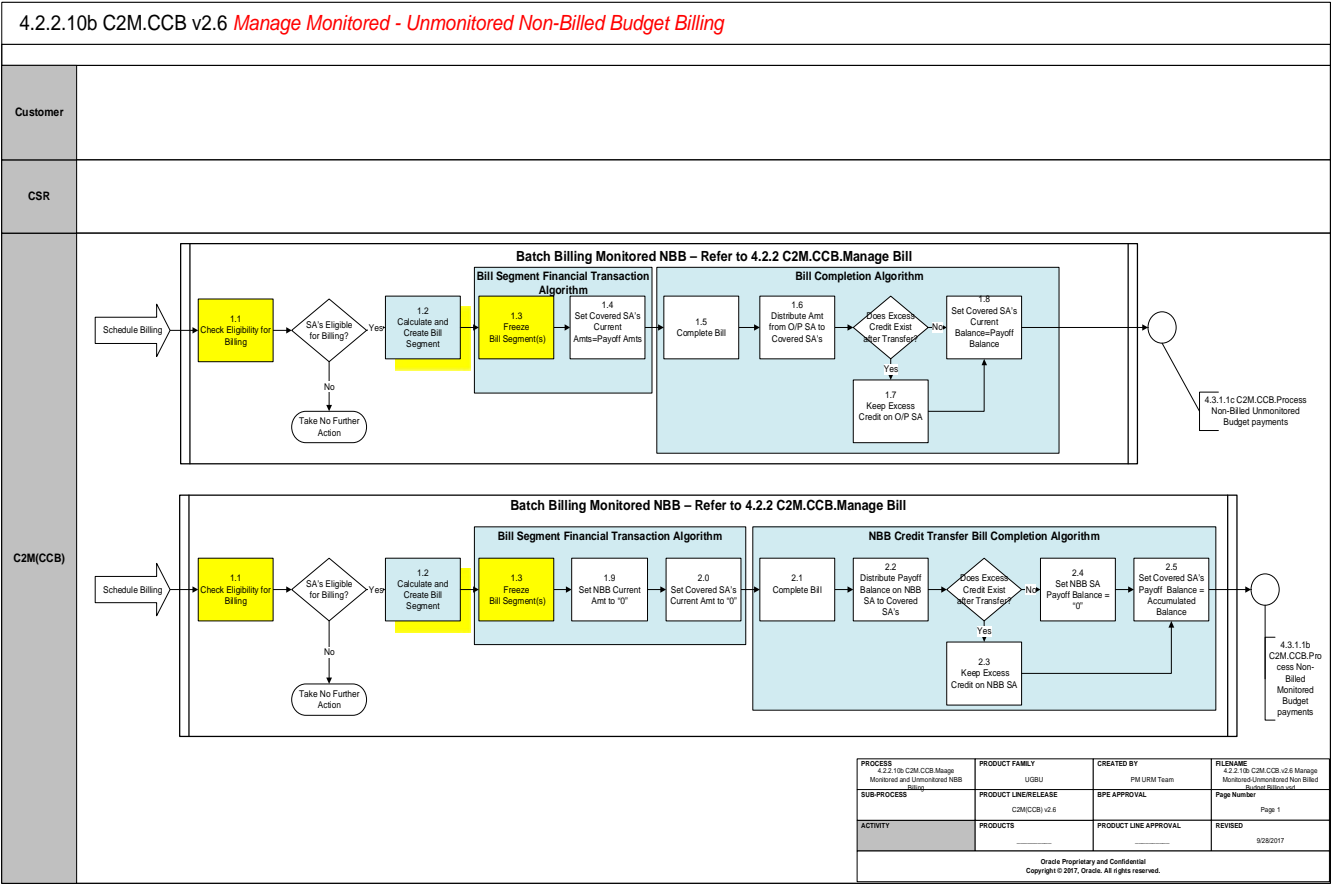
4.2.2.10b C2M.CCB v2.6 Manage Monitored - Unmonitored Non-Billed Budget Billing

Customer

CSR

C2M(CCB)

Batch Billing Monitored NBB – Refer to 4.2.2 C2M.CCB.Manage Bill

Bill Segment Financial Transaction Algorithm

Bill Completion Algorithm

Schedule Billing

1.1 Check Eligibility for Billing

SA's Eligible for Billing?

Yes

No

Take No Further Action

1.2 Calculate and Create Bill Segment

1.3 Freeze Bill Segment(s)

1.4 Set Covered SA's Current Amts=Payoff Amts

1.5 Complete Bill

1.6 Distribute Amt from O/P SA to Covered SA's

Does Excess Credit Exist after Transfer?

No

Yes

1.7 Keep Excess Credit on O/P SA

1.8 Set Covered SA's Current Balance=Payoff Balance

4.3.1.1c C2M.CCB.Process Non-Billed Unmonitored Budget payments

Batch Billing Monitored NBB – Refer to 4.2.2 C2M.CCB.Manage Bill

Bill Segment Financial Transaction Algorithm

NBB Credit Transfer Bill Completion Algorithm

Schedule Billing

1.1 Check Eligibility for Billing

SA's Eligible for Billing?

Yes

No

Take No Further Action

1.2 Calculate and Create Bill Segment

1.3 Freeze Bill Segment(s)

1.9 Set NBB Current Amt to "0"

2.0 Set Covered SA's Current Amt to "0"

2.1 Complete Bill

2.2 Distribute Payoff Balance on NBB SA to Covered SA's

Does Excess Credit Exist after Transfer?

No

Yes

2.3 Keep Excess Credit on NBB SA

2.4 Set NBB SA Payoff Balance = "0"

2.5 Set Covered SA's Payoff Balance = Accumulated Balance

4.3.1.1b C2M.CCB.Process Non-Billed Monitored Budget payments

| PROCESS 4.2.2.10b C2M.CCB.Maage Monitored and Unmonitored NBB Billing | PRODUCT FAMILY UGBU | CREATED BY PM URM Team | FILENAME 4.2.2.10b C2M.CCB.v2.6 Manage Monitored-Unmonitored Non Billed Budget Billing.vsd |
|---|---|---|---|
| SUB-PROCESS | PRODUCT LINE/RELEASE C2M(CCB) v2.6 | BPE APPROVAL | Page Number Page 1 |
| ACTIVITY | PRODUCTS | PRODUCT LINE APPROVAL | REVISED 9/28/2017 |

Oracle Proprietary and Confidential
Copyright © 2017, Oracle. All rights reserved.